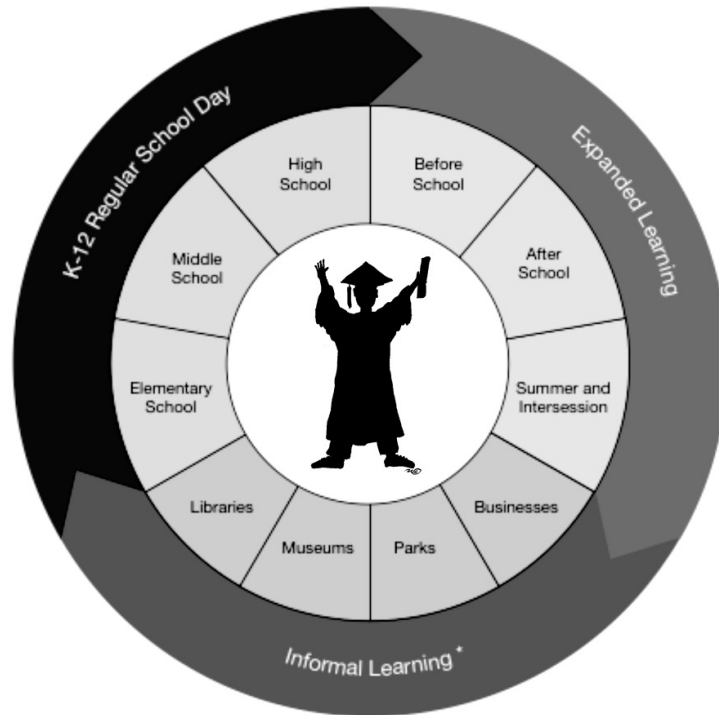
K-12 Regular School Day

Expanded Learning

Informal Learning *

High School

Before School

After School

Summer and Intersession

Businesses

Parks

Museums

Libraries

Elementary School

Middle School